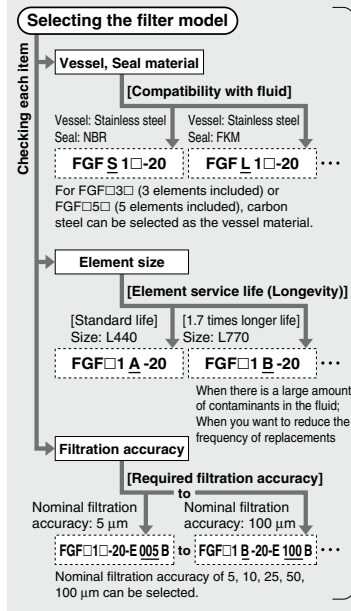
Selecting the filter model

Checking each item

Vessel, Seal material

[Compatibility with fluid]

Vessel: Stainless steel
Seal: NBR

Vessel: Stainless steel
Seal: FKM

FGF S 1□-20

FGF L 1□-20 ···

For FGF□3□ (3 elements included) or FGF□5□ (5 elements included), carbon steel can be selected as the vessel material.

Element size

[Element service life (Longevity)]

[Standard life]
Size: L440

[1.7 times longer life]
Size: L770

FGF□1 A -20

FGF□1 B -20 ···

When there is a large amount of contaminants in the fluid; When you want to reduce the frequency of replacements

Filtration accuracy

[Required filtration accuracy]

to

Nominal filtration accuracy: 5 μm

Nominal filtration accuracy: 100 μm

FGF□1□-20-E 005 B to FGF□1 B -20-E 100 B ···

Nominal filtration accuracy of 5, 10, 25, 50, 100 μm can be selected.